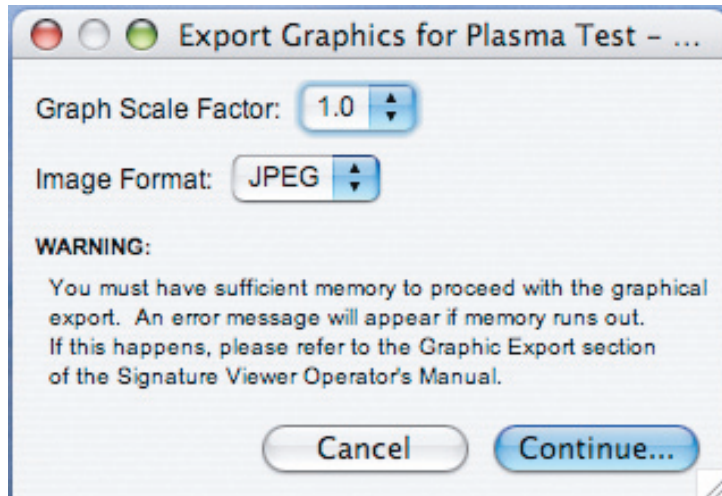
Export Graphics for Plasma Test - ...

Graph Scale Factor: 1.0

Image Format: JPEG

WARNING:

You must have sufficient memory to proceed with the graphical export. An error message will appear if memory runs out. If this happens, please refer to the Graphic Export section of the Signature Viewer Operator's Manual.

Cancel Continue...